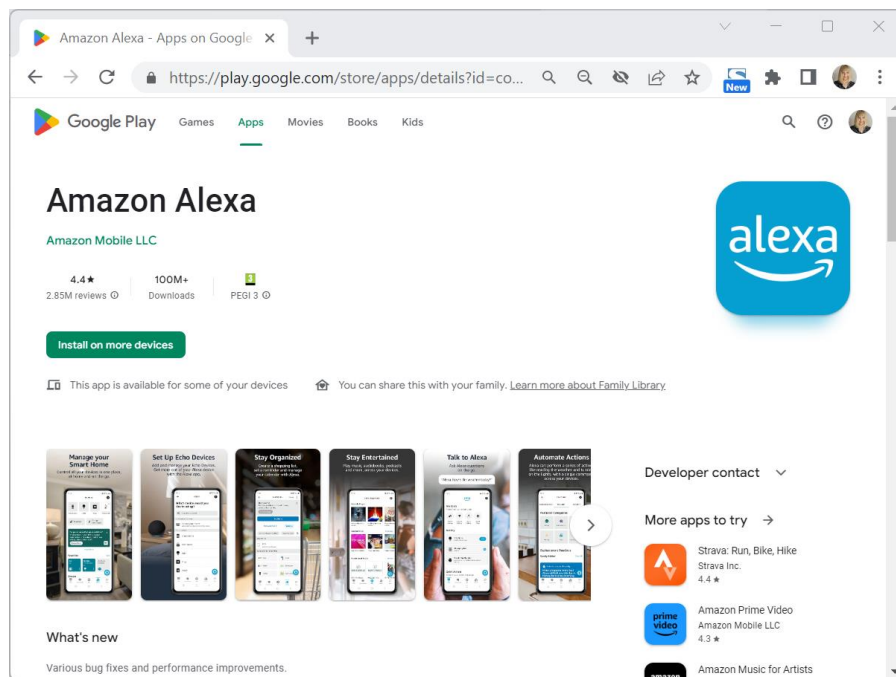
Amazon Alexa - Apps on Google ×

https://play.google.com/store/apps/details?id=co...

New

Google Play Games Apps Movies Books Kids

Amazon Alexa

Amazon Mobile LLC

alexa

4.4★
2.85M reviews

100M+
Downloads

3
PEGI 3

Install on more devices

This app is available for some of your devices

You can share this with your family. Learn more about Family Library

Manage your Smart Home

Set Up Echo Devices

Stay Organized

Stay Entertained

Talk to Alexa

Automate Actions

Developer contact

More apps to try →

Strava: Run, Bike, Hike
Strava Inc.
4.4★

prime video
Amazon Prime Video
Amazon Mobile LLC
4.3★

Amazon Music for Artists

What's new

Various bug fixes and performance improvements.